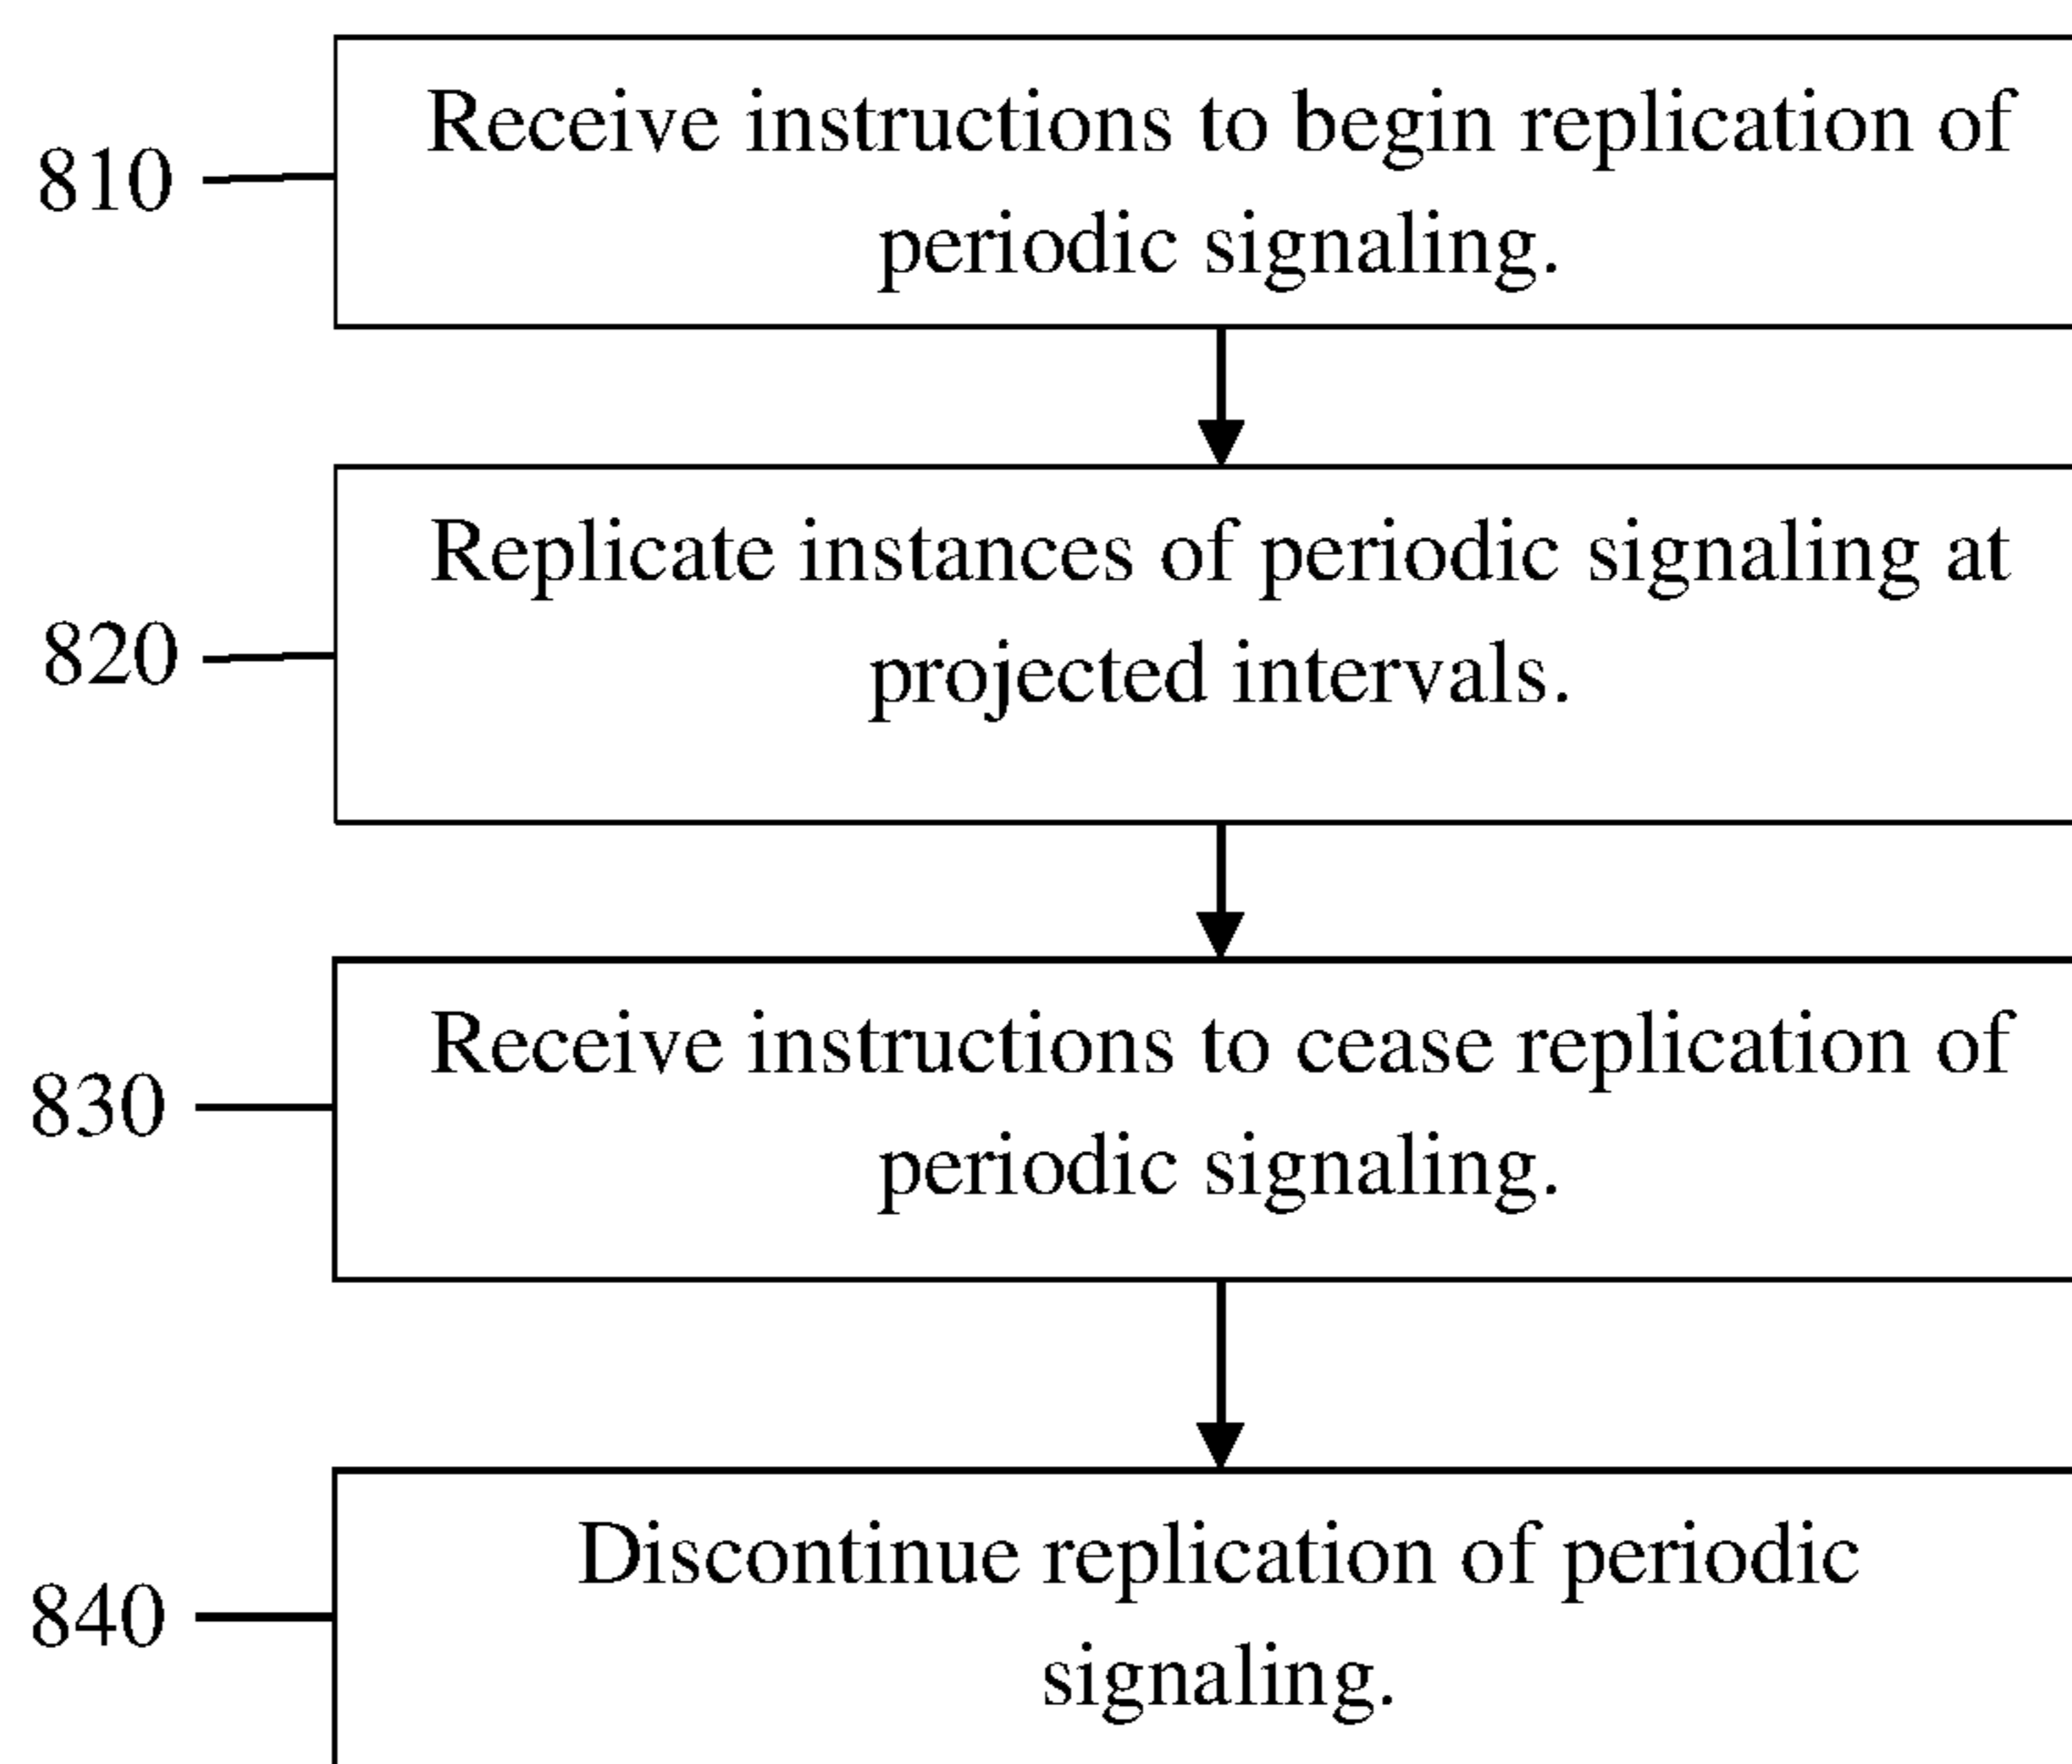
810

Receive instructions to begin replication of periodic signaling.

820

Replicate instances of periodic signaling at projected intervals.

830

Receive instructions to cease replication of periodic signaling.

840

Discontinue replication of periodic signaling.